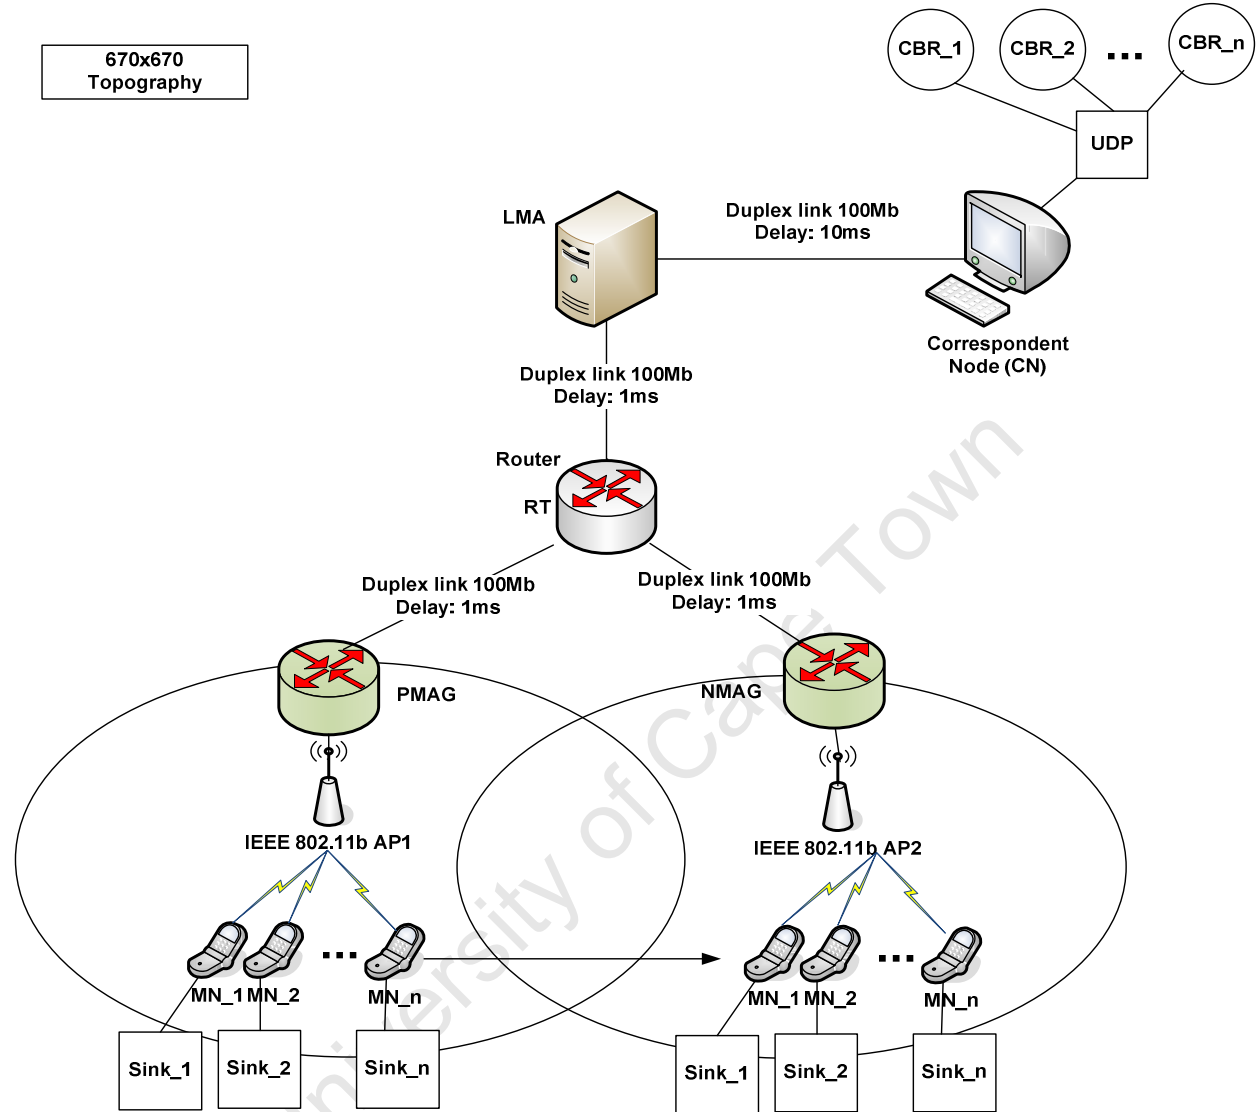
670x670
Topography

CBR_1
CBR_2
...
CBR_n

UDP

LMA

Duplex link 100Mb
Delay: 10ms

Correspondent
Node (CN)

Duplex link 100Mb
Delay: 1ms

Router
RT

Duplex link 100Mb
Delay: 1ms

Duplex link 100Mb
Delay: 1ms

PMAG

NMAG

IEEE 802.11b AP1

IEEE 802.11b AP2

MN_1 MN_2 ... MN_n

MN_1 MN_2 ... MN_n

Sink_1
Sink_2
Sink_n

Sink_1
Sink_2
Sink_n

University of Cape Town